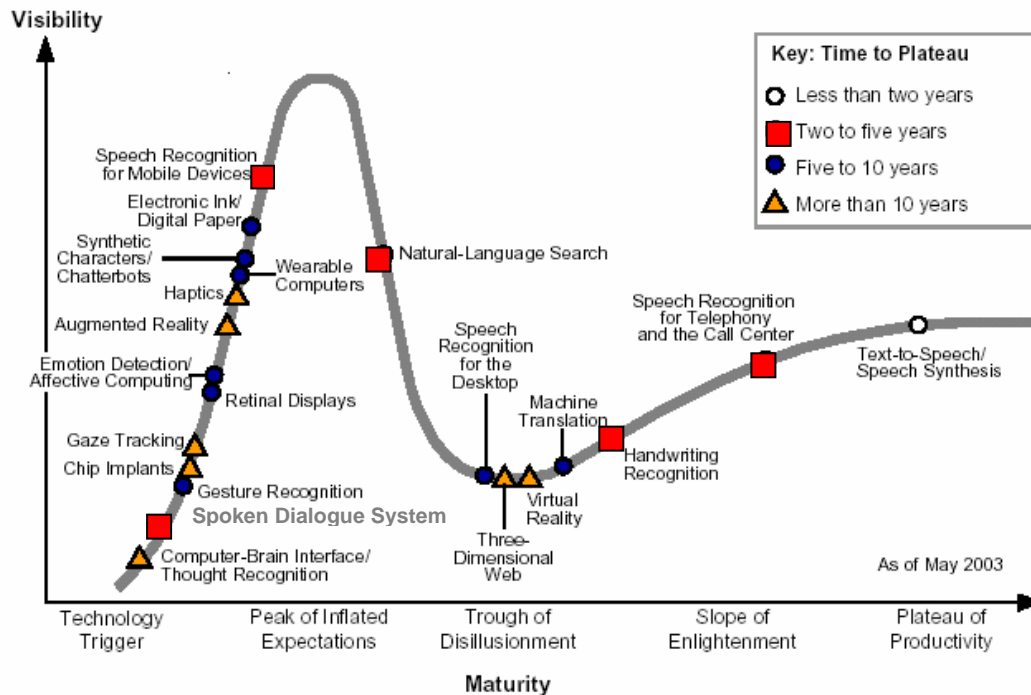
Visibility

Key: Time to Plateau
Less than two years
Two to five years
Five to 10 years
More than 10 years

Speech Recognition for Mobile Devices
Electronic Ink/ Digital Paper
Synthetic Characters/ Chatterbots
Wearable Computers
Haptics
Augmented Reality
Emotion Detection/ Affective Computing
Retinal Displays
Gaze Tracking
Chip Implants
Gesture Recognition
Spoken Dialogue System
Computer-Brain Interface/ Thought Recognition
Natural-Language Search
Speech Recognition for the Desktop
Machine Translation
Handwriting Recognition
Virtual Reality
Three-Dimensional Web
Speech Recognition for Telephony and the Call Center
Text-to-Speech/ Speech Synthesis
As of May 2003

Technology Trigger
Peak of Inflated Expectations
Trough of Disillusionment
Slope of Enlightenment
Plateau of Productivity

Maturity